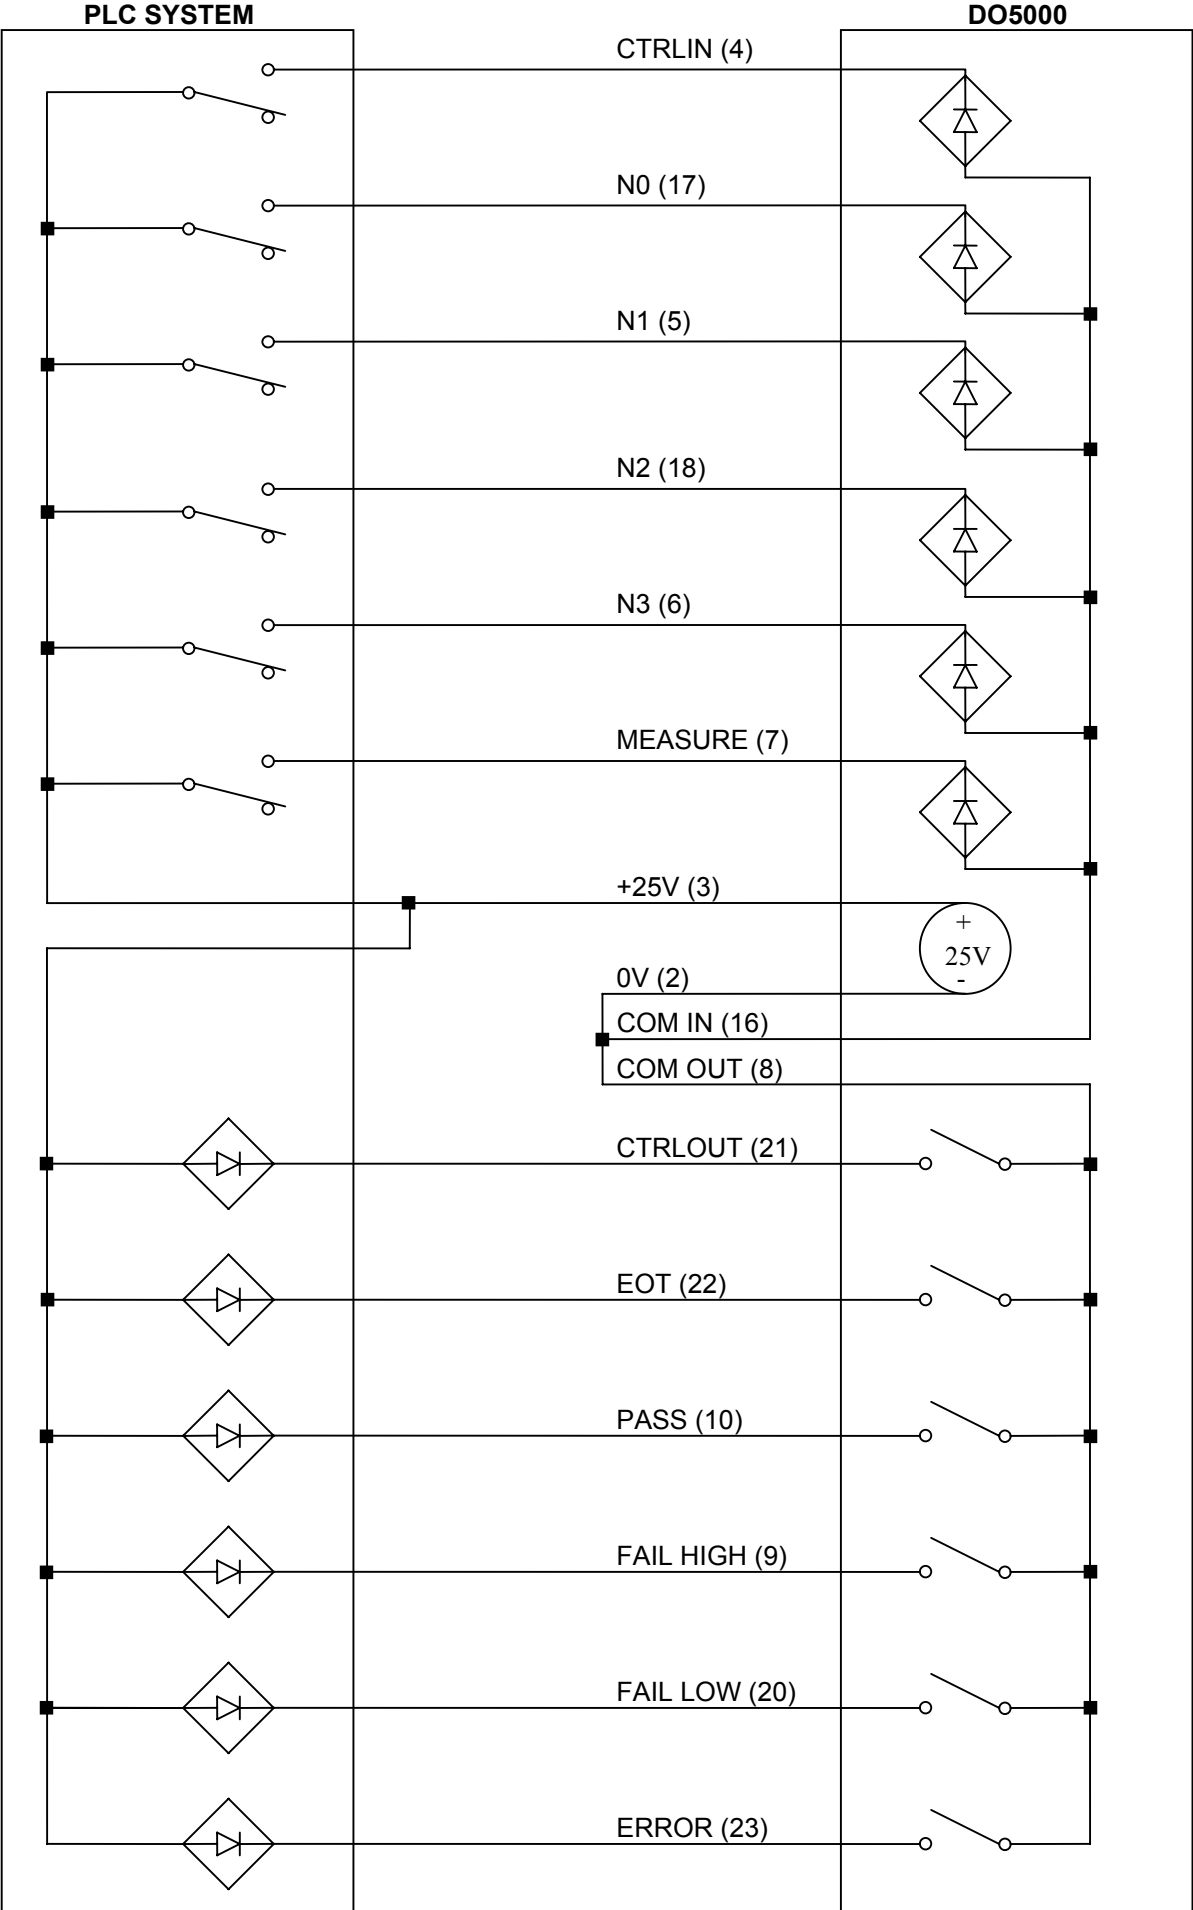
PLC SYSTEM

DO5000

CTRLIN (4)

N0 (17)

N1 (5)

N2 (18)

N3 (6)

MEASURE (7)

+25V (3)

+
25V
-

0V (2)

COM IN (16)

COM OUT (8)

CTRLOUT (21)

EOT (22)

PASS (10)

FAIL HIGH (9)

FAIL LOW (20)

ERROR (23)